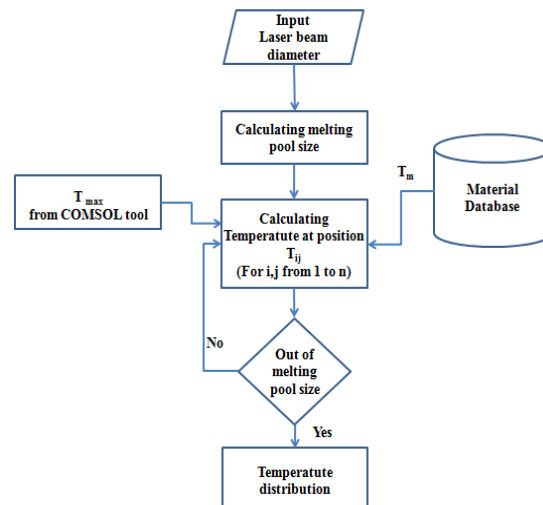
Input
Laser beam
diameter

Calculating melting
pool size

$T_{max}$
from COMSOL tool

$T_m$

Material
Database

Calculating
Temperatute at position
$T_{ij}$
(For i,j from 1 to n)

No

Out of
melting
pool size

Yes

Temperatute
distribution